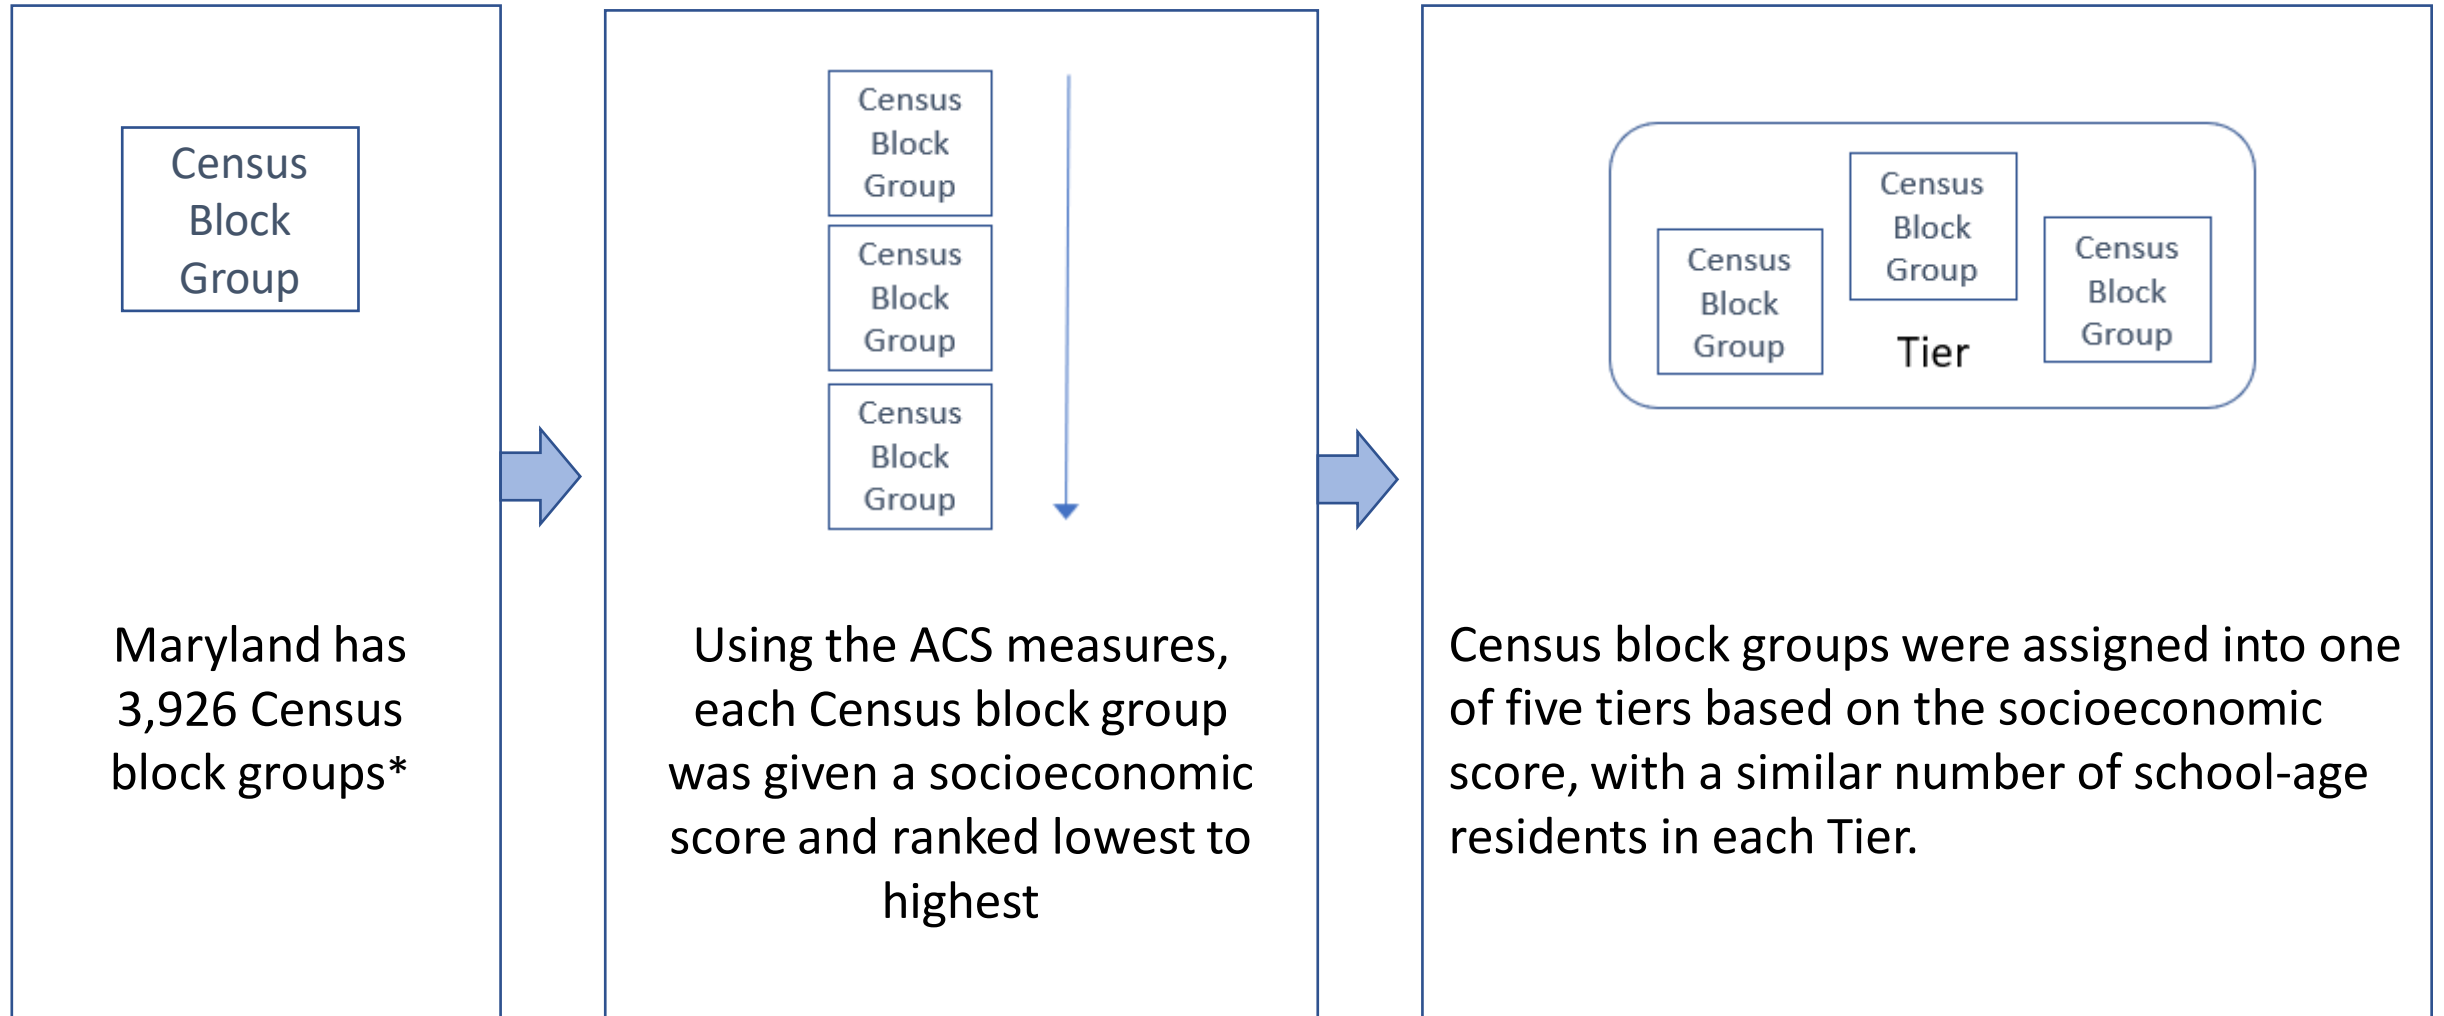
Census Block Group

Maryland has 3,926 Census block groups*

Census Block Group

Census Block Group

Census Block Group

Using the ACS measures, each Census block group was given a socioeconomic score and ranked lowest to highest

Census Block Group

Census Block Group

Census Block Group

Tier

Census block groups were assigned into one of five tiers based on the socioeconomic score, with a similar number of school-age residents in each Tier.